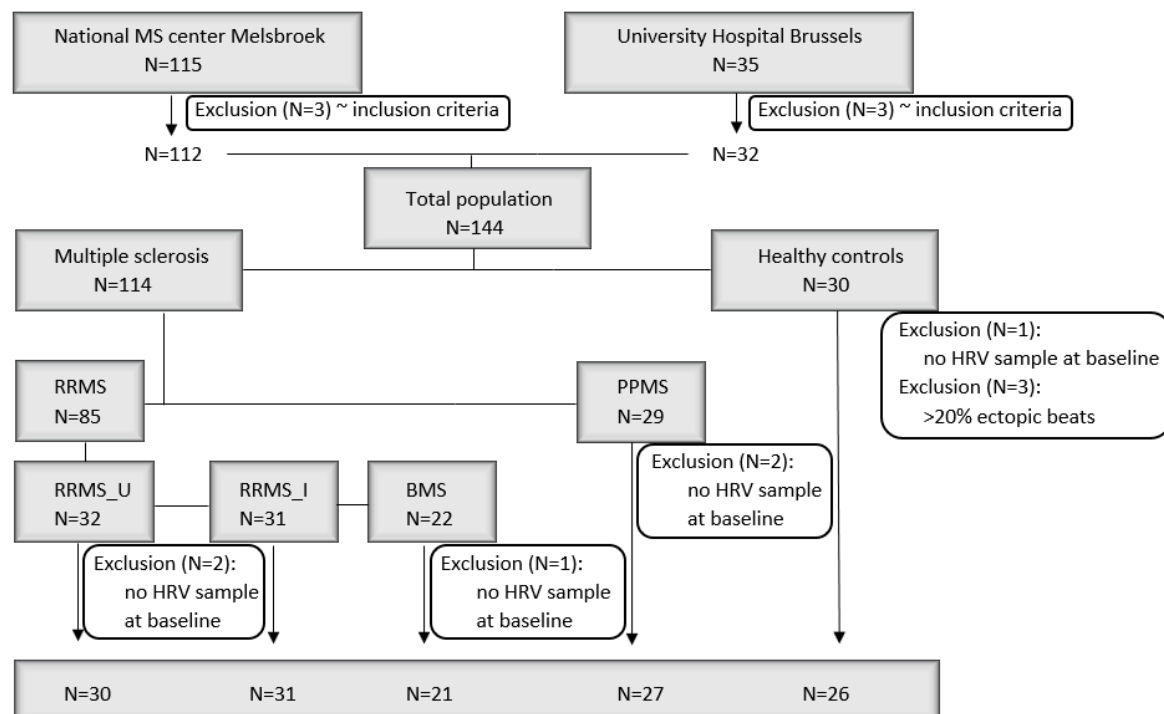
National MS center Melsbroek
N=115

University Hospital Brussels
N=35

Exclusion (N=3) ~ inclusion criteria

Exclusion (N=3) ~ inclusion criteria

N=112

N=32

Total population
N=144

Multiple sclerosis
N=114

Healthy controls
N=30

Exclusion (N=1):
no HRV sample at baseline
Exclusion (N=3):
>20% ectopic beats

RRMS
N=85

PPMS
N=29

Exclusion (N=2):
no HRV sample at baseline

RRMS_U
N=32

RRMS_I
N=31

BMS
N=22

Exclusion (N=2):
no HRV sample at baseline

Exclusion (N=1):
no HRV sample at baseline

N=30 N=31 N=21 N=27 N=26